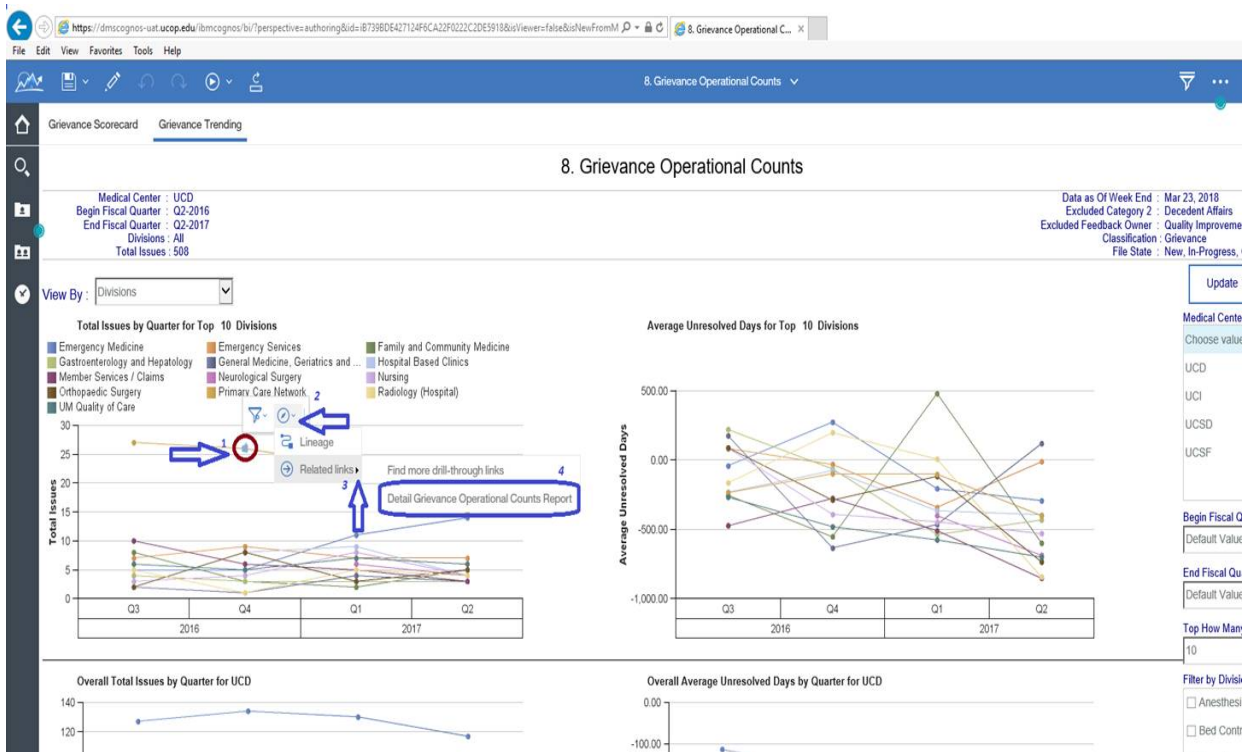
https://dmscognos-uat.ucop.edu/ibmcognos/bi/?perspective=authoring&id=iB739BDE427124F6CA22F0222C2DE5918&isViewer=false&isNewFromM
8. Grievance Operational C... ×

File Edit View Favorites Tools Help

8. Grievance Operational Counts

Grievance Scorecard Grievance Trending

8. Grievance Operational Counts

Medical Center : UCD
Begin Fiscal Quarter : Q2-2016
End Fiscal Quarter : Q2-2017
Divisions : All
Total Issues : 508

Data as Of Week End : Mar 23, 2018
Excluded Category 2 : Decedent Affairs
Excluded Feedback Owner : Quality Improveme
Classification : Grievance
File State : New, In-Progress,

View By : Divisions

Update

Total Issues by Quarter for Top 10 Divisions

Emergency Medicine
Emergency Services
Family and Community Medicine
Gastroenterology and Hepatology
General Medicine, Geriatrics and ...
Hospital Based Clinics
Member Services / Claims
Neurological Surgery
Nursing
Orthopaedic Surgery
Primary Care Network
Radiology (Hospital)
UM Quality of Care

2
1
Lineage
Related links
3
Find more drill-through links
4
Detail Grievance Operational Counts Report

Total Issues
30
25
20
15
10
5
0
Q3 Q4 Q1 Q2
2016 2017

Average Unresolved Days for Top 10 Divisions

Average Unresolved Days
500.00
0.00
-500.00
-1,000.00
Q3 Q4 Q1 Q2
2016 2017

Medical Cente
Choose valu
UCD
UCI
UCSD
UCSF

Begin Fiscal Q
Default Value

End Fiscal Qu
Default Value

Top How Man
10

Filter by Divisi
Anesthesi
Bed Contr

Overall Total Issues by Quarter for UCD
140
120

Overall Average Unresolved Days by Quarter for UCD
0.00
-100.00